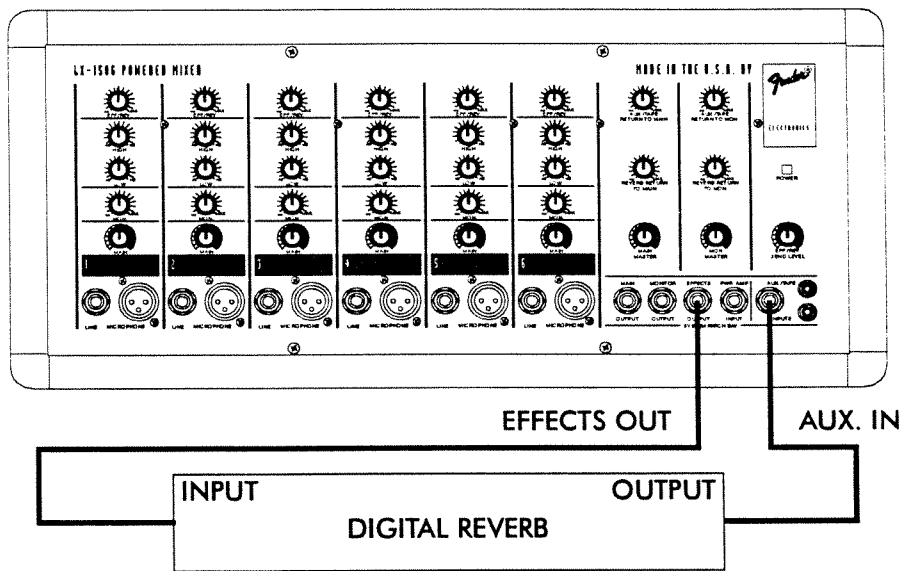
LX-1506 POWERED MIXER

MADE IN THE U.S.A. BY

Fender

ELECTRONICS

POWER

1

2

3

4

5

6

LINE

MICROPHONE

LINE

MICROPHONE

LINE

MICROPHONE

LINE

MICROPHONE

LINE

MICROPHONE

LINE

MICROPHONE

MAIN MASTER

MON MASTER

MAIN OUTPUT

MONITOR OUTPUT

EFFECTS OUTPUT

PWR AMP INPUT

AUX/TAPE INPUTS

EFFECTS OUT

AUX. IN

INPUT

OUTPUT

DIGITAL REVERB